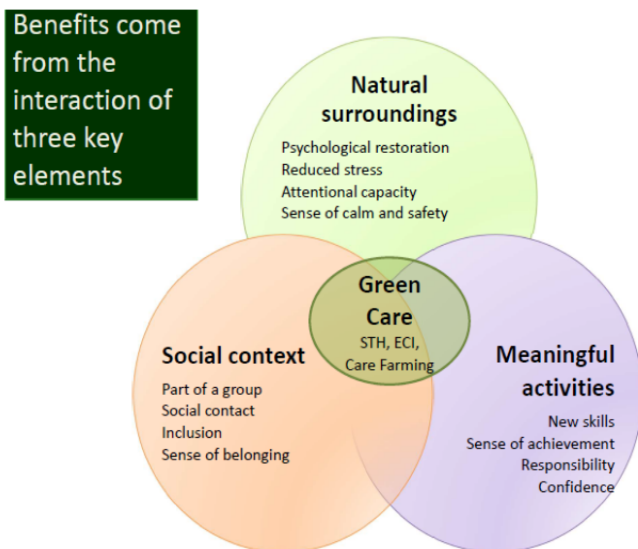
Benefits come from the interaction of three key elements

Natural surroundings

Psychological restoration
Reduced stress
Attentional capacity
Sense of calm and safety

Green Care
STH, ECI, Care Farming

Social context

Part of a group
Social contact
Inclusion
Sense of belonging

Meaningful activities

New skills
Sense of achievement
Responsibility
Confidence